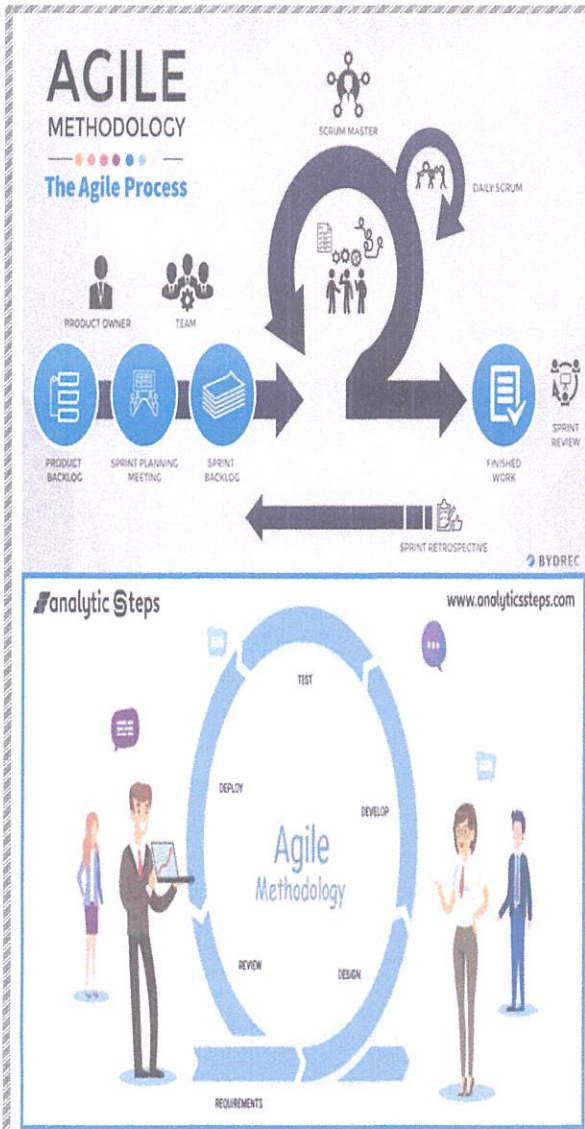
AGILE
METHODOLOGY
The Agile Process

SCRUM MASTER
DAILY SCRUM
PRODUCT OWNER
TEAM
PRODUCT BACKLOG
SPRINT PLANNING MEETING
SPRINT BACKLOG
FINISHED WORK
SPRINT REVIEW
SPRINT RETROSPECTIVE
BYDREC

analytic Steps
www.analyticssteps.com

TEST
DEPLOY
DEVELOP
Agile
Methodology
REVIEW
DESIGN
REQUIREMENTS